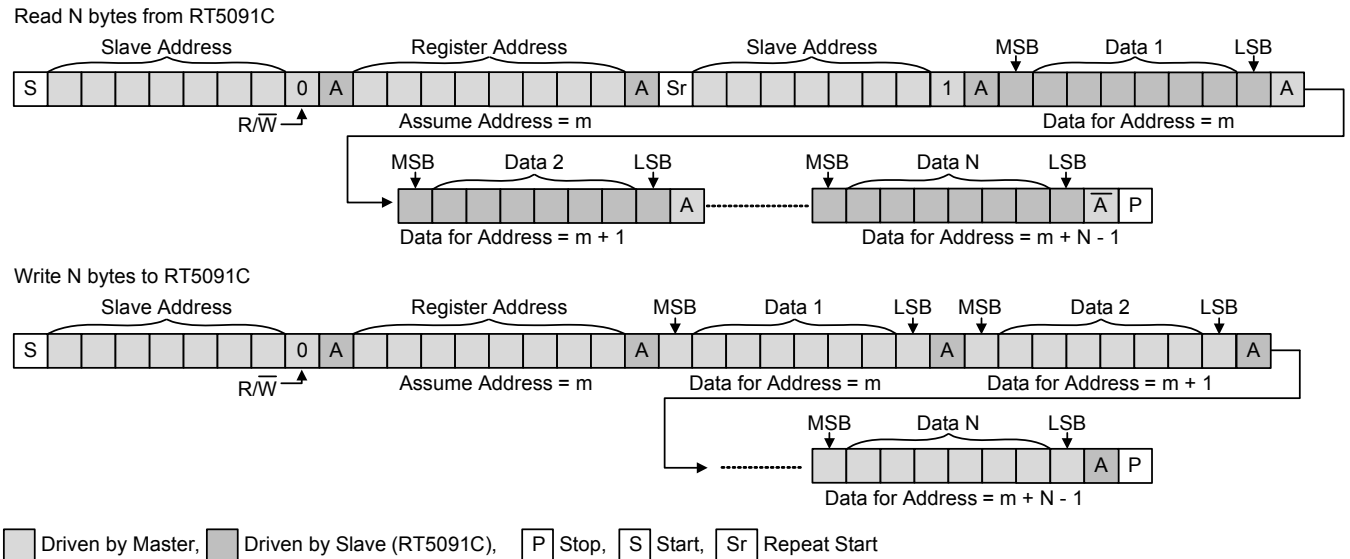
Read N bytes from RT5091C

Slave Address
Register Address
Slave Address
MSB
Data 1
LSB

S
0
A
A
Sr
1
A
A

R/$\overline{W}$
Assume Address = m
Data for Address = m

MSB
Data 2
LSB
MSB
Data N
LSB

A
$\overline{A}$
P

Data for Address = m + 1
Data for Address = m + N - 1

Write N bytes to RT5091C

Slave Address
Register Address
MSB
Data 1
LSB
MSB
Data 2
LSB

S
0
A
A
A
A

R/$\overline{W}$
Assume Address = m
Data for Address = m
Data for Address = m + 1

MSB
Data N
LSB

A
P

Data for Address = m + N - 1

Driven by Master, Driven by Slave (RT5091C), P Stop, S Start, Sr Repeat Start